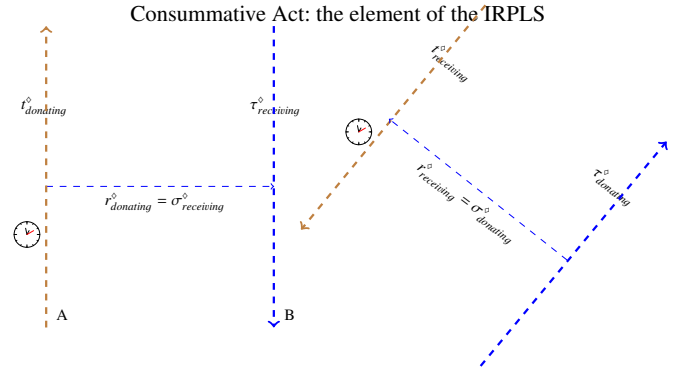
Consummative Act: the element of the IRPLS

$t^{\diamond}_{donating}$

$\tau^{\diamond}_{receiving}$

$r^{\diamond}_{donating} = \sigma^{\diamond}_{receiving}$

A

B

$t^{\square}_{receiving}$

$r^{\square}_{receiving} = \sigma^{\square}_{donating}$

$\tau^{\square}_{donating}$